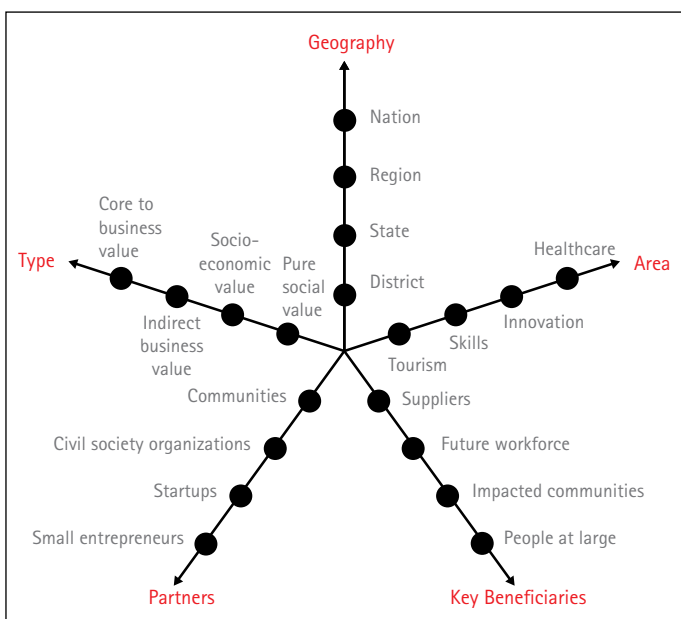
Geography

Nation

Region

State

District

Core to business value

Type

Socio-economic value

Pure social value

Indirect business value

Healthcare

Area

Innovation

Skills

Tourism

Communities

Suppliers

Civil society organizations

Future workforce

Startups

Impacted communities

Small entrepreneurs

People at large

Partners

Key Beneficiaries